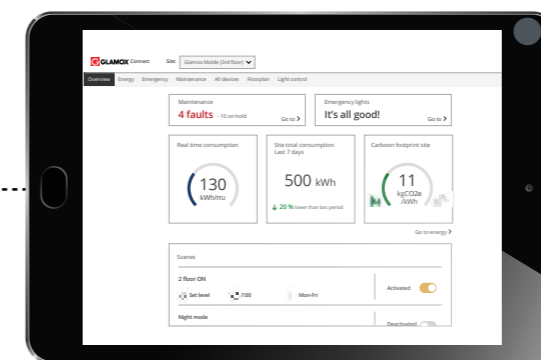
GLAMOX Connect Site: Glamox Molde (2nd floor)

Overview Energy Emergency Maintenance All devices Floorplan Light control

Maintenance
4 faults - 10 on hold
Go to >

Emergency lights
It's all good!
Go to >

Real time consumption
130 kWh/m2

Site total consumption Last 7 days
500 kWh
↓ 20 % lower than last period

Carboon footprint site
11 kgCO2e /kWh

Go to energy >

Scenes

2 floor ON
Set level 7:00 Mon-Fri
Activated

Night mode
Deactivated